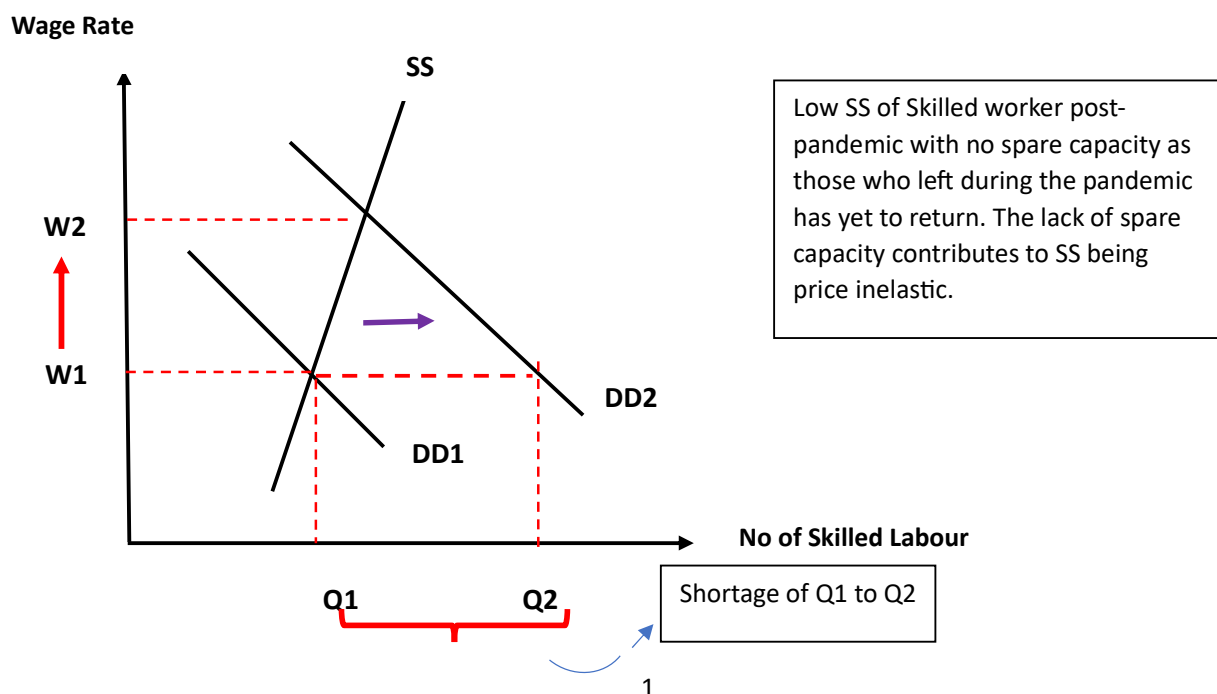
Wage Rate

SS

Low SS of Skilled worker post-pandemic with no spare capacity as those who left during the pandemic has yet to return. The lack of spare capacity contributes to SS being price inelastic.

W2

W1

DD2

DD1

No of Skilled Labour

Q1

Q2

Shortage of Q1 to Q2

1